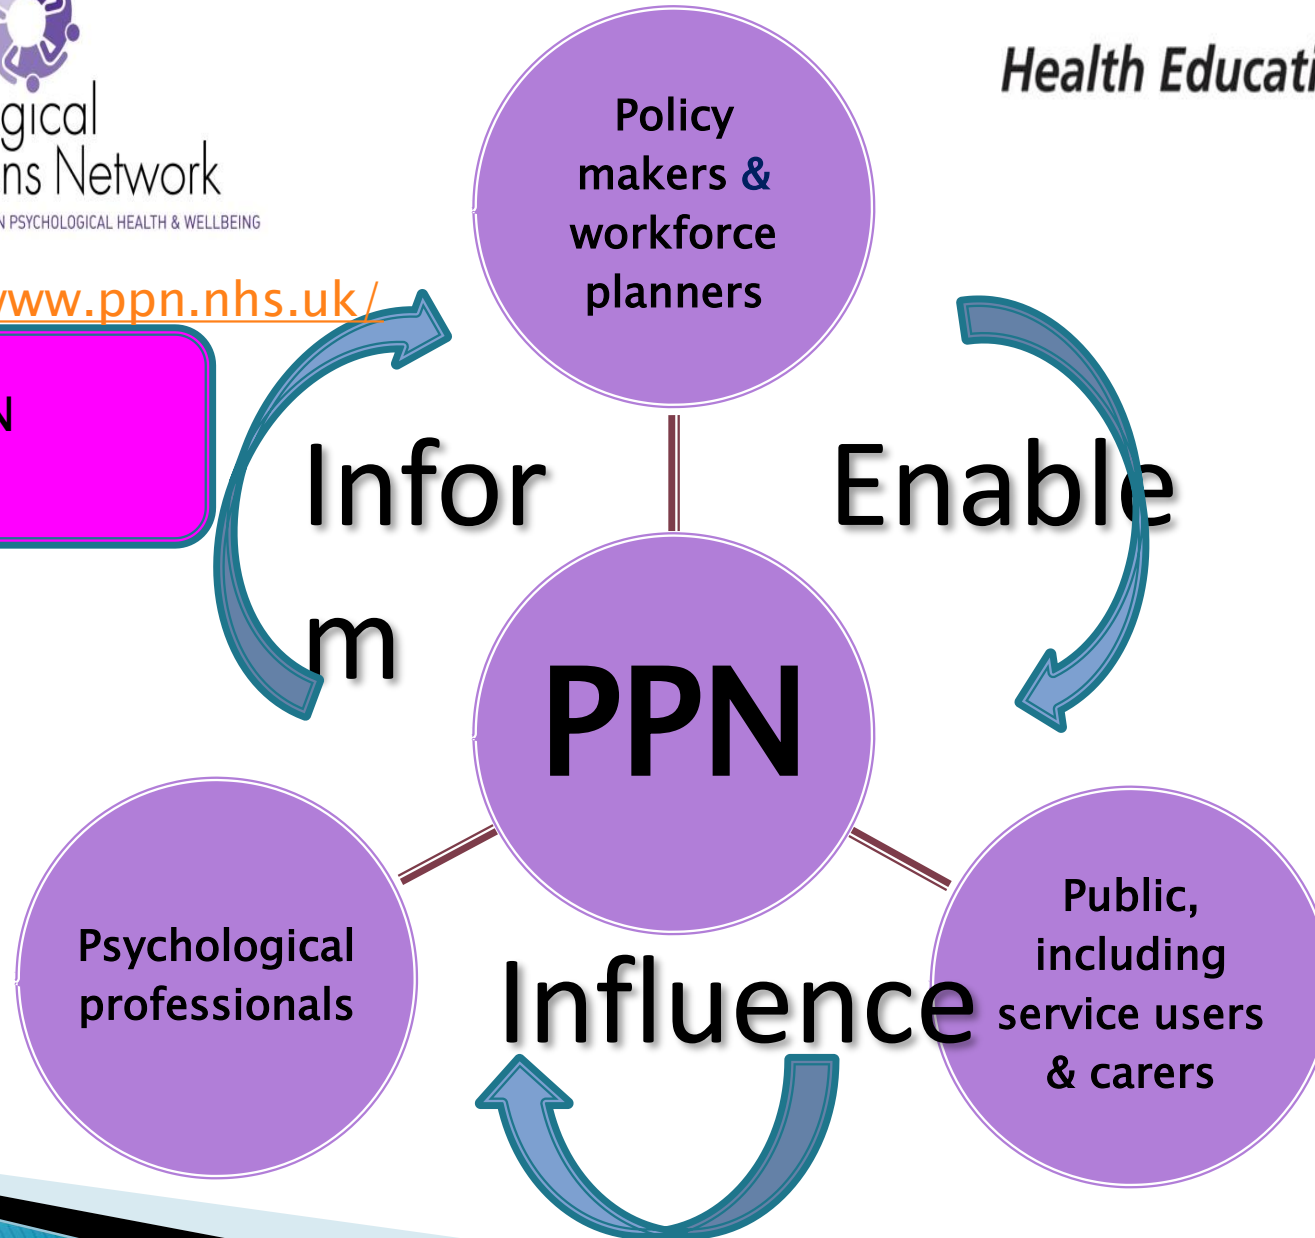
gical
ns Network
N PSYCHOLOGICAL HEALTH & WELLBEING

Health Educati

www.ppn.nhs.uk/

N

Policy makers & workforce planners

Infor
m

Enable

PPN

Psychological professionals

Influence

Public, including service users & carers